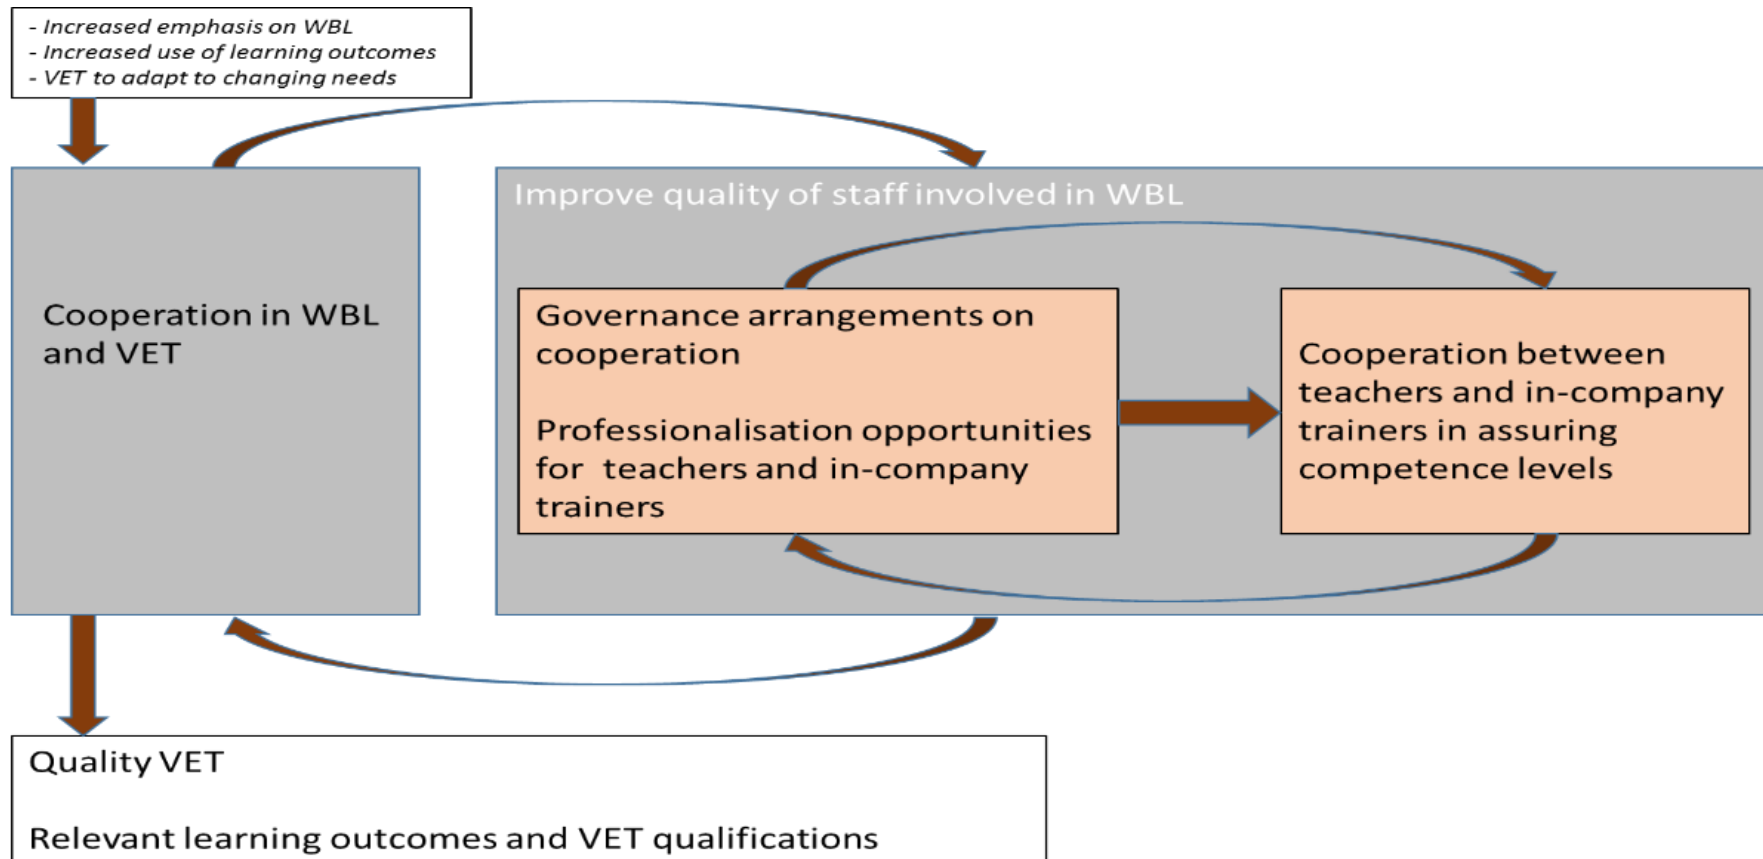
- *Increased emphasis on WBL*
- *Increased use of learning outcomes*
- *VET to adapt to changing needs*

Cooperation in WBL and VET

Improve quality of staff involved in WBL

Governance arrangements on cooperation

Professionalisation opportunities for teachers and in-company trainers

Cooperation between teachers and in-company trainers in assuring competence levels

Quality VET

Relevant learning outcomes and VET qualifications